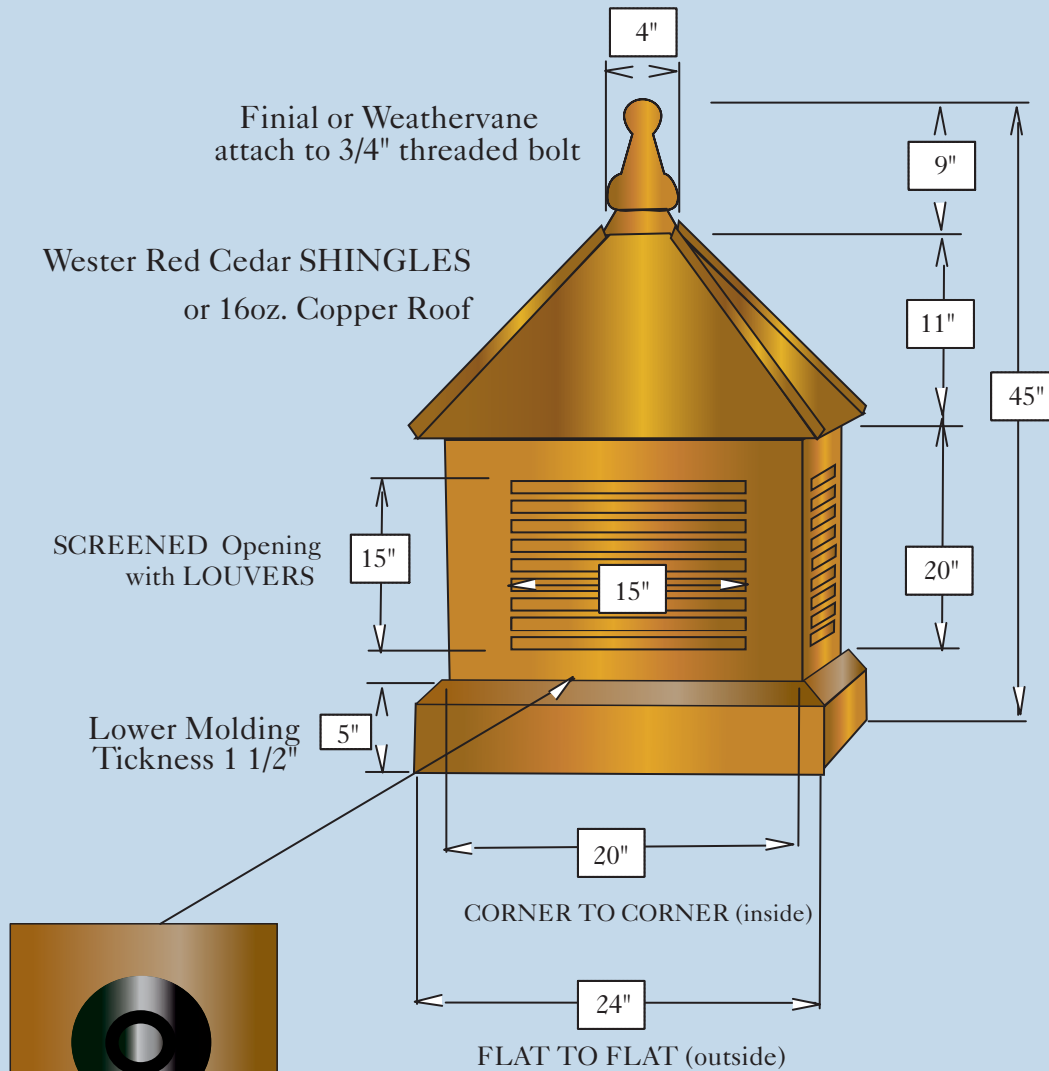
4"

Finial or Weathervane attach to 3/4" threaded bolt

9"

Wester Red Cedar SHINGLES

or 16oz. Copper Roof

11"

45"

SCREENED Opening with LOUVERS

15"

15"

20"

Lower Molding Tickness 1 1/2"

5"

20"

CORNER TO CORNER (inside)

24"

FLAT TO FLAT (outside)